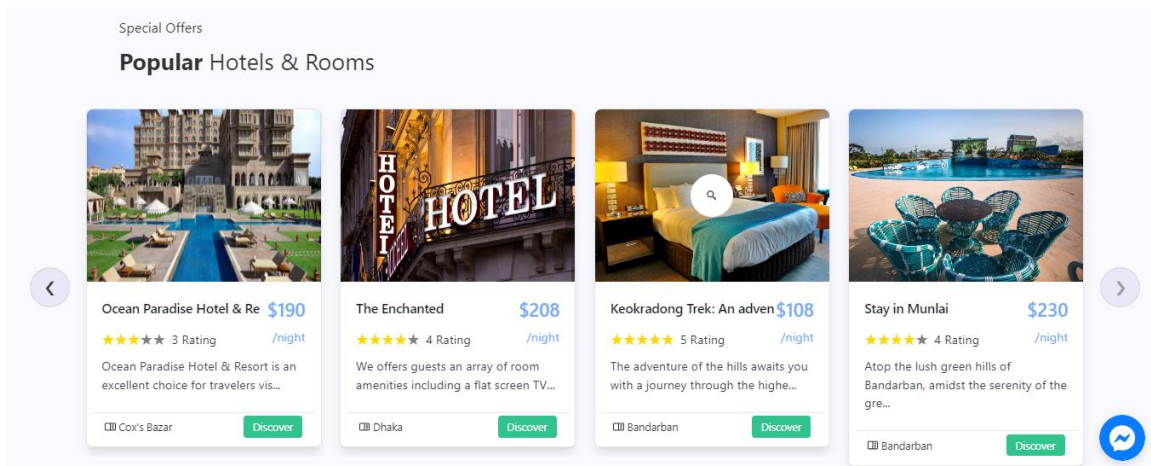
Special Offers

**Popular** Hotels & Rooms

‹

HOTEL HOTEL

Ocean Paradise Hotel & Re $190
★★★★★ 3 Rating /night
Ocean Paradise Hotel & Resort is an excellent choice for travelers vis...
Cox's Bazar Discover

The Enchanted $208
★★★★★ 4 Rating /night
We offers guests an array of room amenities including a flat screen TV...
Dhaka Discover

Keokradong Trek: An adven $108
★★★★★ 5 Rating /night
The adventure of the hills awaits you with a journey through the highe...
Bandarban Discover

Stay in Munlai $230
★★★★★ 4 Rating /night
Atop the lush green hills of Bandarban, amidst the serenity of the gre...
Bandarban Discover

›